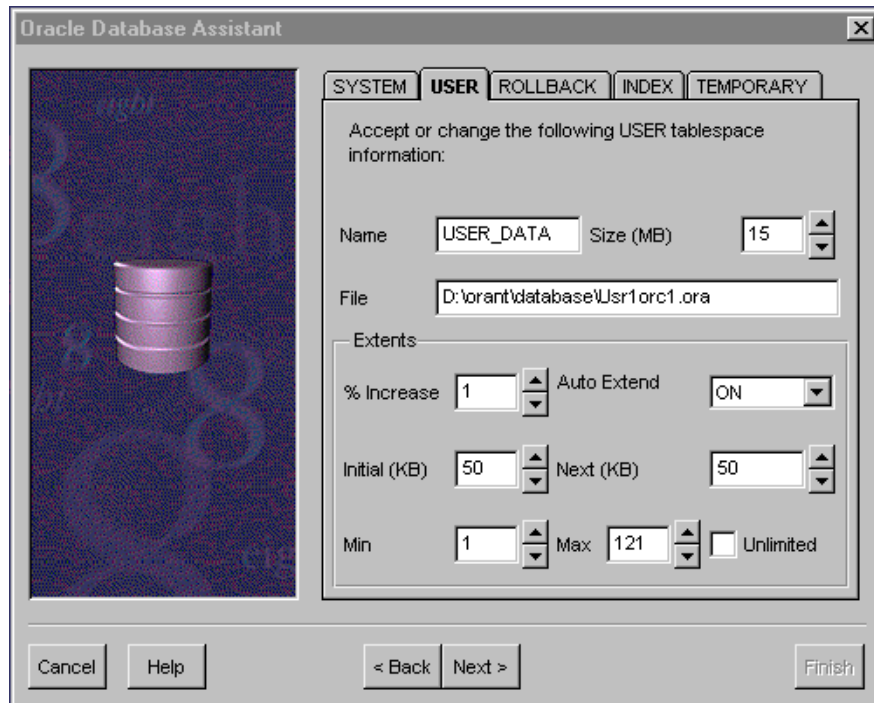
Oracle Database Assistant

SYSTEM | USER | ROLLBACK | INDEX | TEMPORARY

Accept or change the following USER tablespace information:

Name USER_DATA Size (MB) 15

File D:\orant\database\Usr1orc1.ora

Extents

% Increase 1 Auto Extend ON

Initial (KB) 50 Next (KB) 50

Min 1 Max 121 Unlimited

Cancel Help < Back Next > Finish